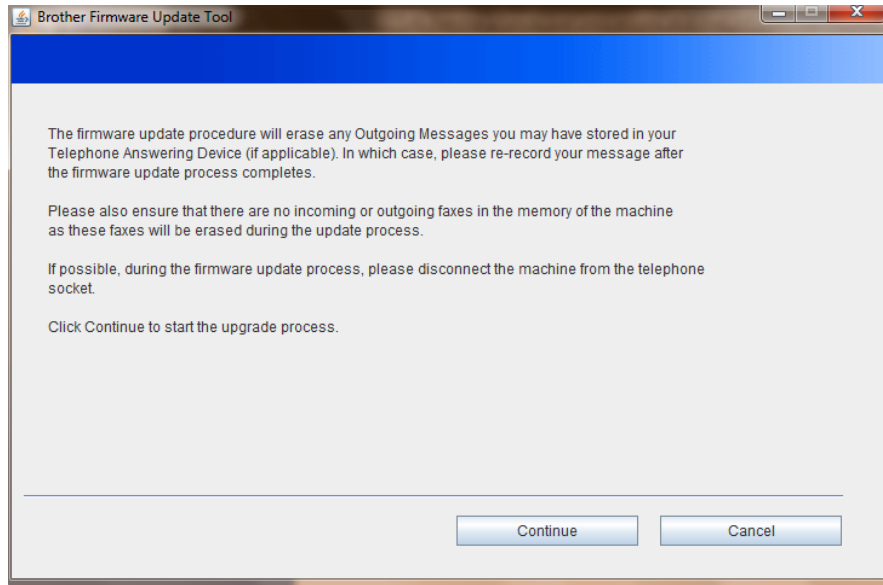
Brother Firmware Update Tool

The firmware update procedure will erase any Outgoing Messages you may have stored in your Telephone Answering Device (if applicable). In which case, please re-record your message after the firmware update process completes.

Please also ensure that there are no incoming or outgoing faxes in the memory of the machine as these faxes will be erased during the update process.

If possible, during the firmware update process, please disconnect the machine from the telephone socket.

Click Continue to start the upgrade process.

Continue

Cancel